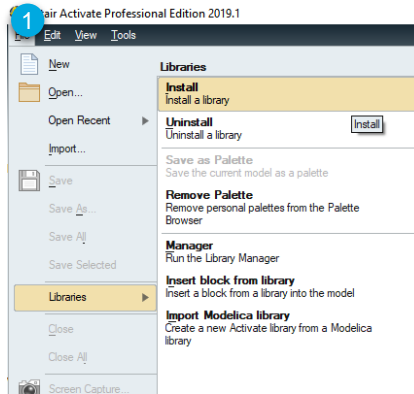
1

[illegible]air Activate Professional Edition 2019.1

File Edit View Tools

New
Open...
Open Recent
Import...
Save
Save As...
Save All
Save Selected
Libraries
Close
Close All
Screen Capture...

Libraries

Install
Install a library

Uninstall
Uninstall a library

Install

Save as Palette
Save the current model as a palette

Remove Palette
Remove personal palettes from the Palette Browser

Manager
Run the Library Manager

Insert block from library
Insert a block from a library into the model

Import Modelica library
Create a new Activate library from a Modelica library